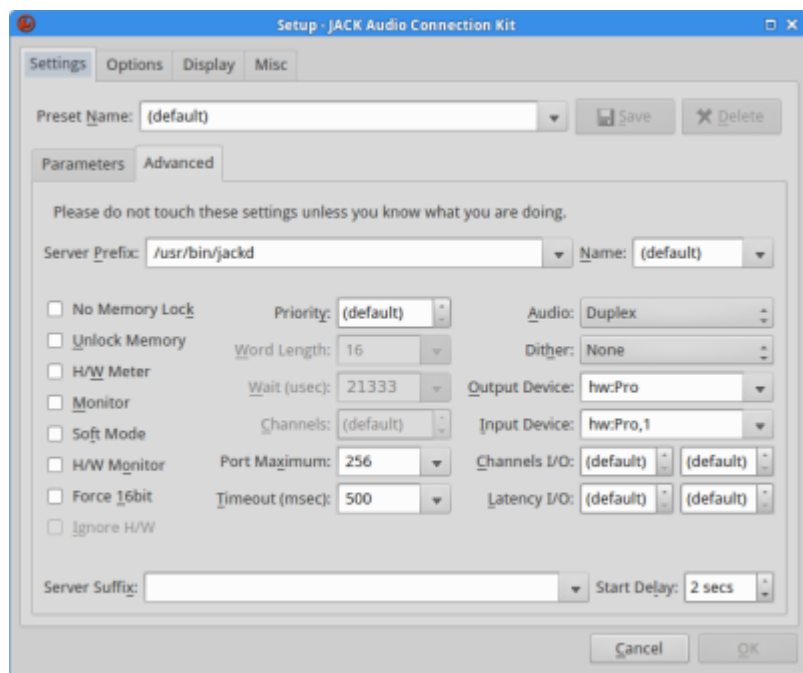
Setup - JACK Audio Connection Kit

Settings Options Display Misc

Preset Name: (default) Save Delete

Parameters Advanced

Please do not touch these settings unless you know what you are doing.

Server Prefix: /usr/bin/jackd Name: (default)

No Memory Lock
Unlock Memory
H/W Meter
Monitor
Soft Mode
H/W Monitor
Force 16bit
Ignore H/W

Priority: (default)
Word Length: 16
Wait (usec): 21333
Channels: (default)
Port Maximum: 256
Timeout (msec): 500

Audio: Duplex
Dither: None
Output Device: hw:Pro
Input Device: hw:Pro,1
Channels I/O: (default) (default)
Latency I/O: (default) (default)

Server Suffix: Start Delay: 2 secs

Cancel OK